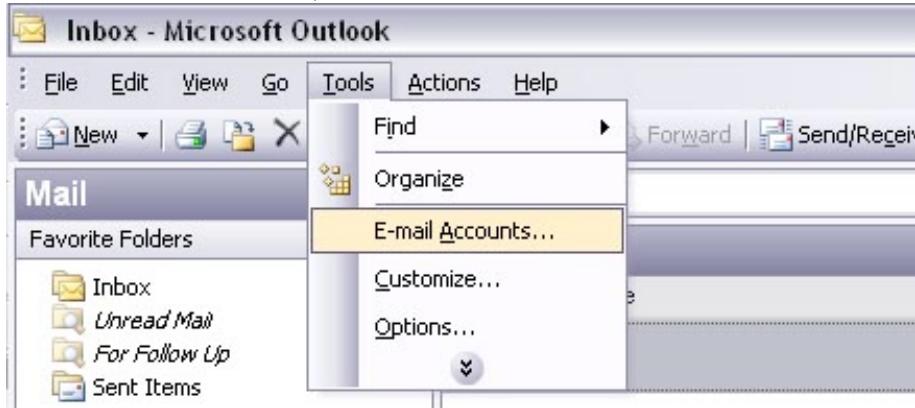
Inbox - Microsoft Outlook

File Edit View Go Tools Actions Help

New Forward Send/Recei

Mail

Favorite Folders

Inbox
Unread Mail
For Follow Up
Sent Items

Find
Organize
E-mail Accounts...
Customize...
Options...